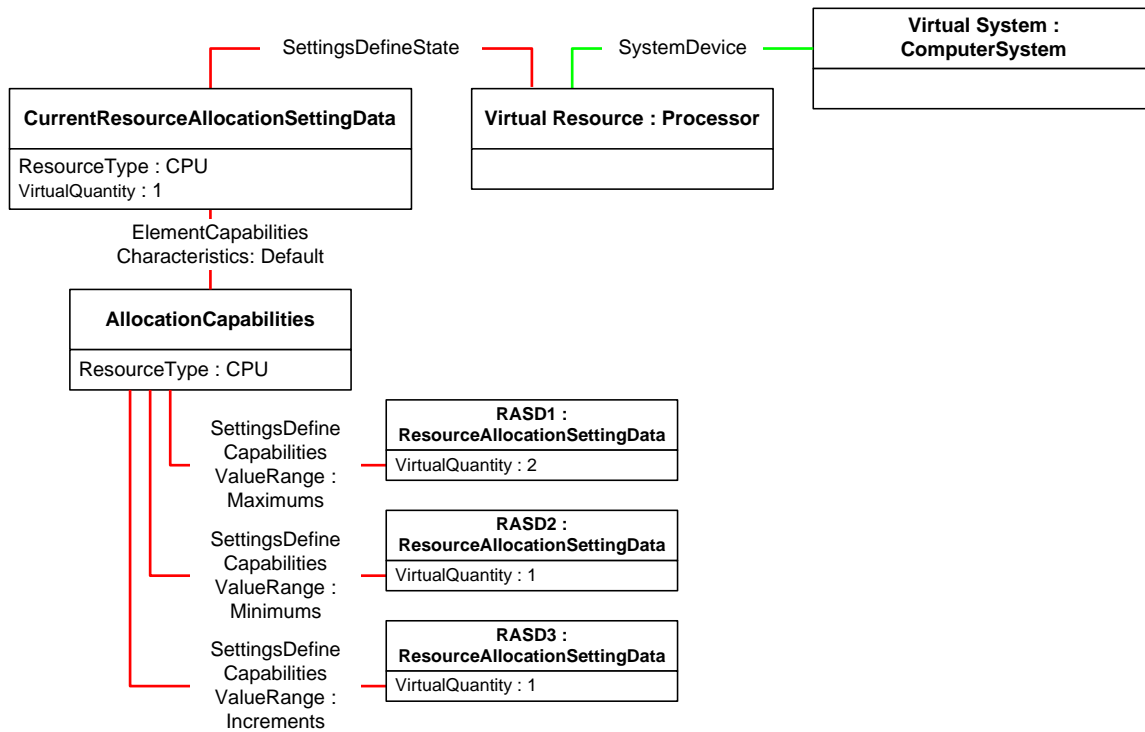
SettingsDefineState

SystemDevice

Virtual System : ComputerSystem

CurrentResourceAllocationSettingData

ResourceType : CPU
VirtualQuantity : 1

Virtual Resource : Processor

ElementCapabilities
Characteristics: Default

AllocationCapabilities

ResourceType : CPU

SettingsDefine Capabilities ValueRange : Maximums

RASD1 : ResourceAllocationSettingData

VirtualQuantity : 2

SettingsDefine Capabilities ValueRange : Minimums

RASD2 : ResourceAllocationSettingData

VirtualQuantity : 1

SettingsDefine Capabilities ValueRange : Increments

RASD3 : ResourceAllocationSettingData

VirtualQuantity : 1